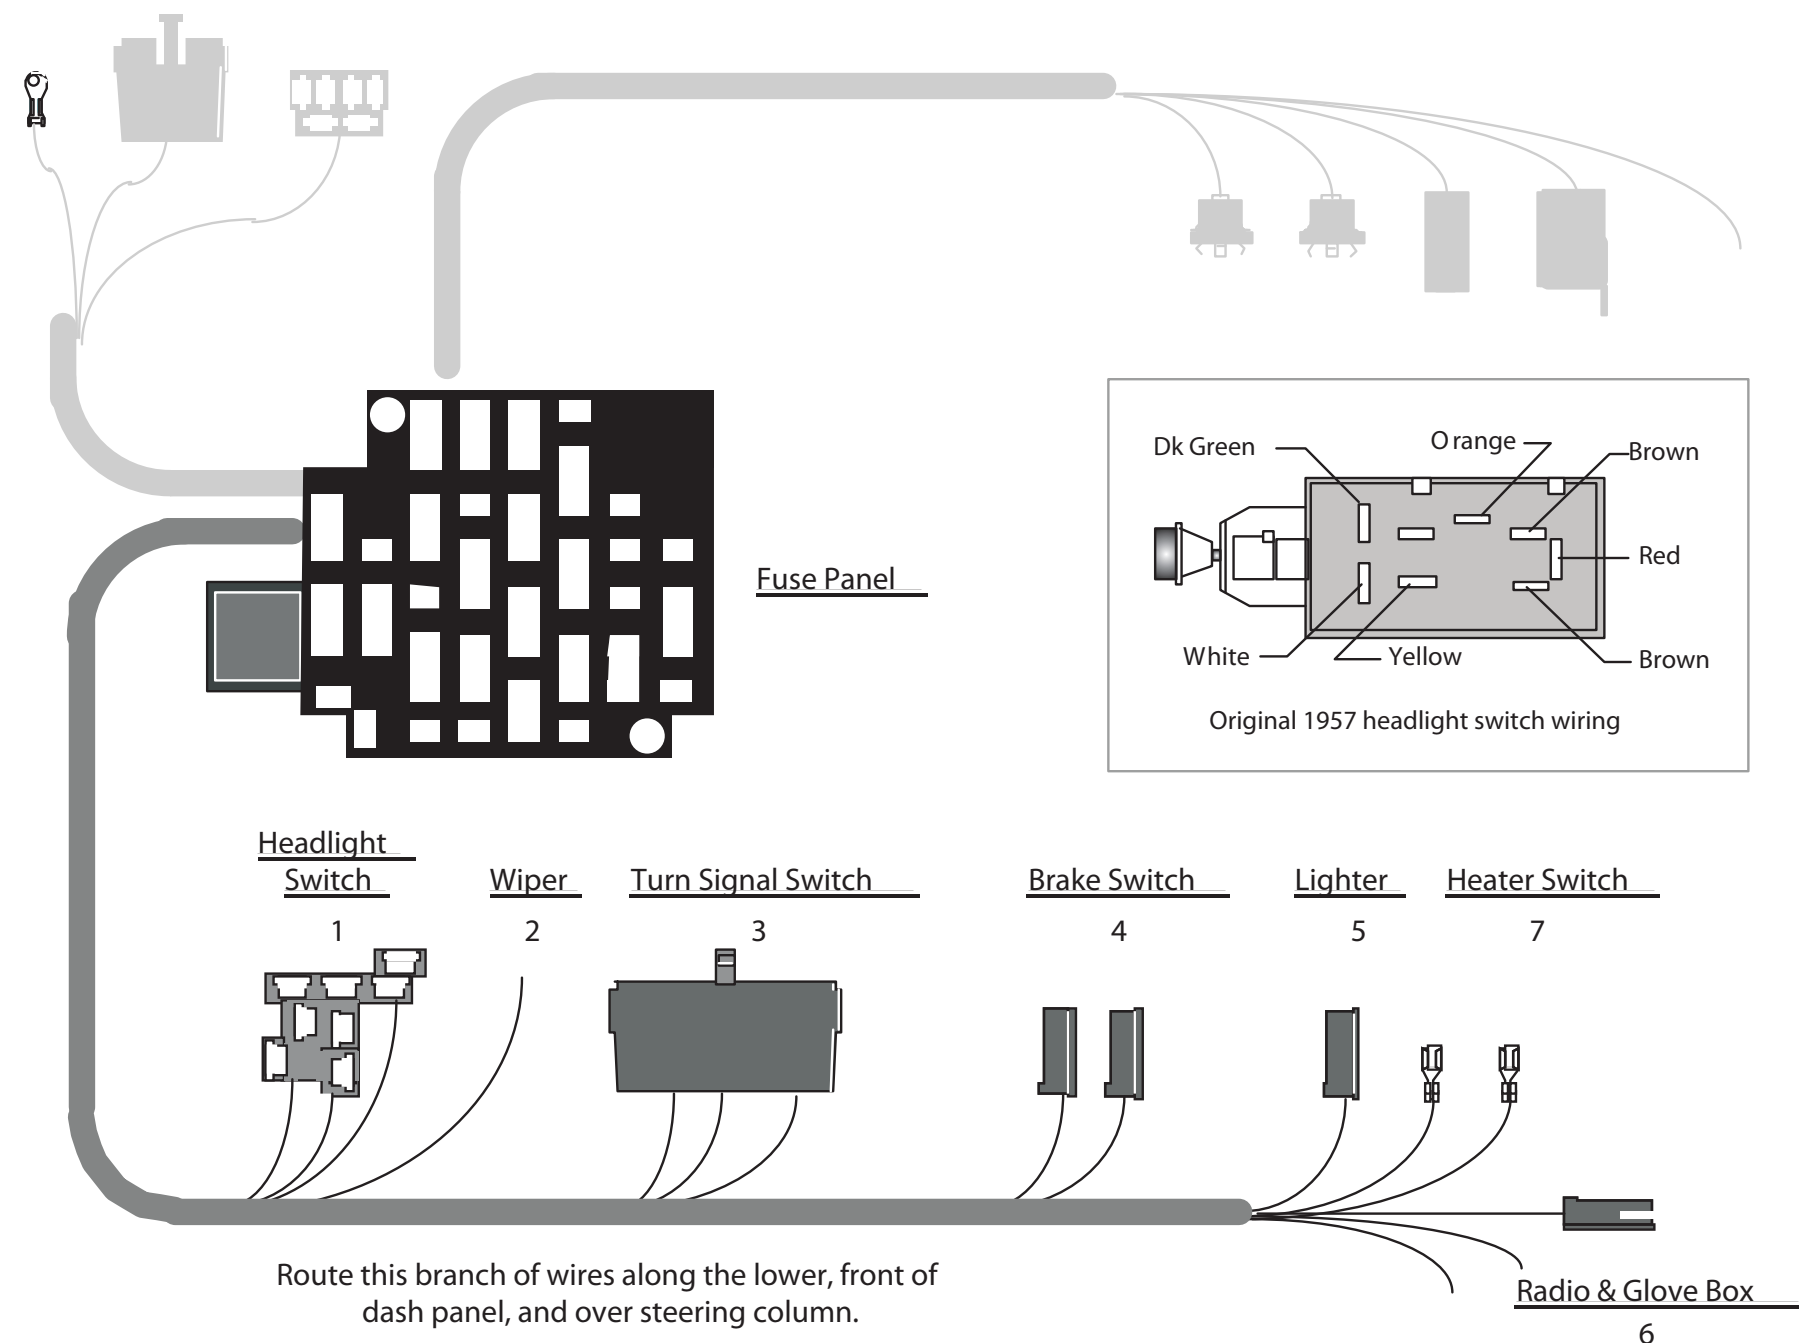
Fuse Panel

Dk Green
O range
Brown
Red
White
Yellow
Brown
Original 1957 headlight switch wiring

Headlight Switch
1

Wiper
2

Turn Signal Switch
3

Brake Switch
4

Lighter
5

Heater Switch
7

Route this branch of wires along the lower, front of dash panel, and over steering column.

Radio & Glove Box
6